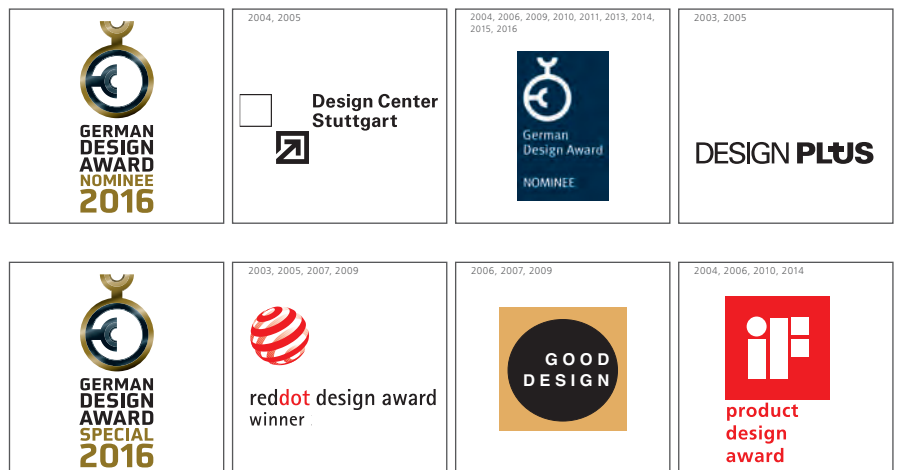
GERMAN DESIGN AWARD NOMINEE 2016

2004, 2005

Design Center Stuttgart

2004, 2006, 2009, 2010, 2011, 2013, 2014, 2015, 2016

German Design Award

NOMINEE

2003, 2005

DESIGN PLUS

GERMAN DESIGN AWARD SPECIAL 2016

2003, 2005, 2007, 2009

reddot design award winner

2006, 2007, 2009

GOOD DESIGN

2004, 2006, 2010, 2014

iF

product design award